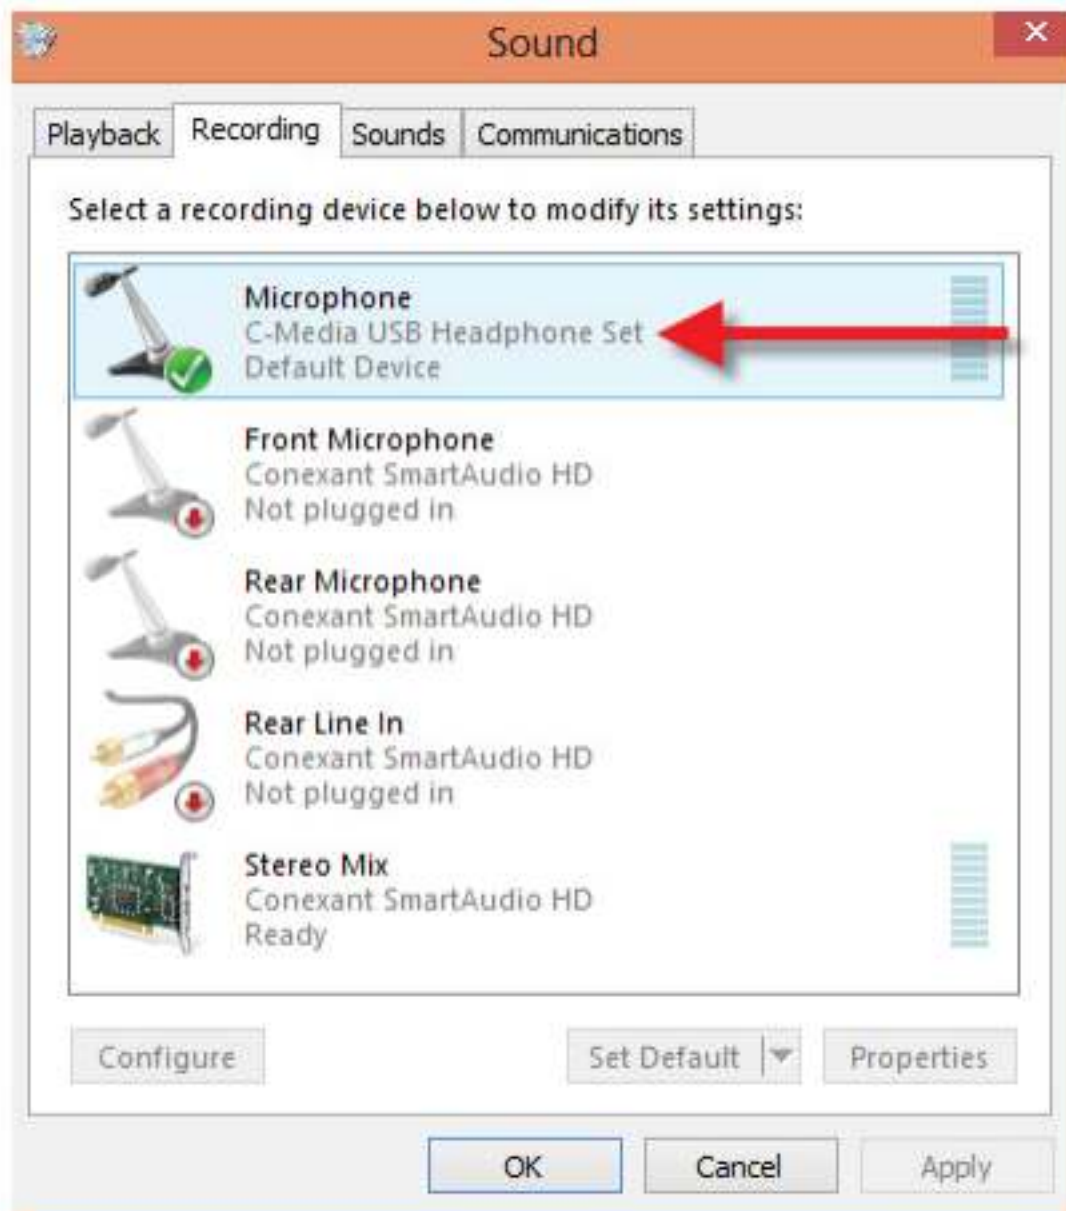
Sound

Playback Recording Sounds Communications

Select a recording device below to modify its settings:

Microphone
C-Media USB Headphone Set
Default Device

Front Microphone
Conexant SmartAudio HD
Not plugged in

Rear Microphone
Conexant SmartAudio HD
Not plugged in

Rear Line In
Conexant SmartAudio HD
Not plugged in

Stereo Mix
Conexant SmartAudio HD
Ready

Configure Set Default Properties

OK Cancel Apply